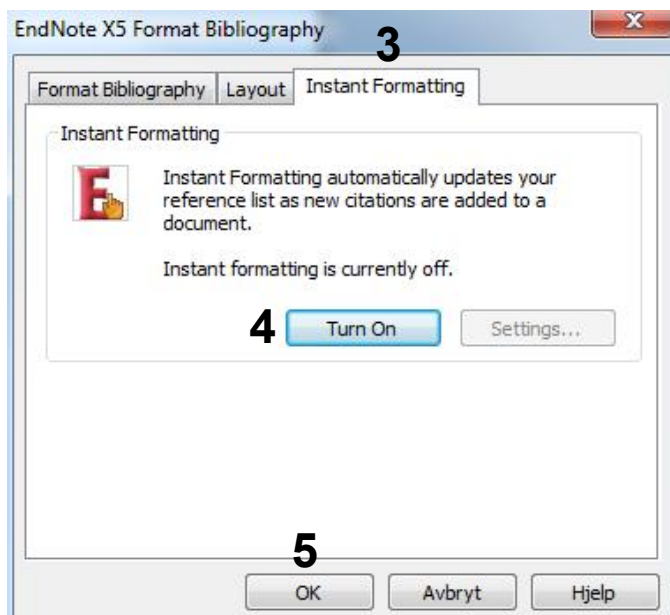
EndNote X5 Format Bibliography

3

Format Bibliography | Layout | Instant Formatting

Instant Formatting

Instant Formatting automatically updates your reference list as new citations are added to a document.

Instant formatting is currently off.

4 Turn On

Settings...

5

OK

Avbryt

Hjelp